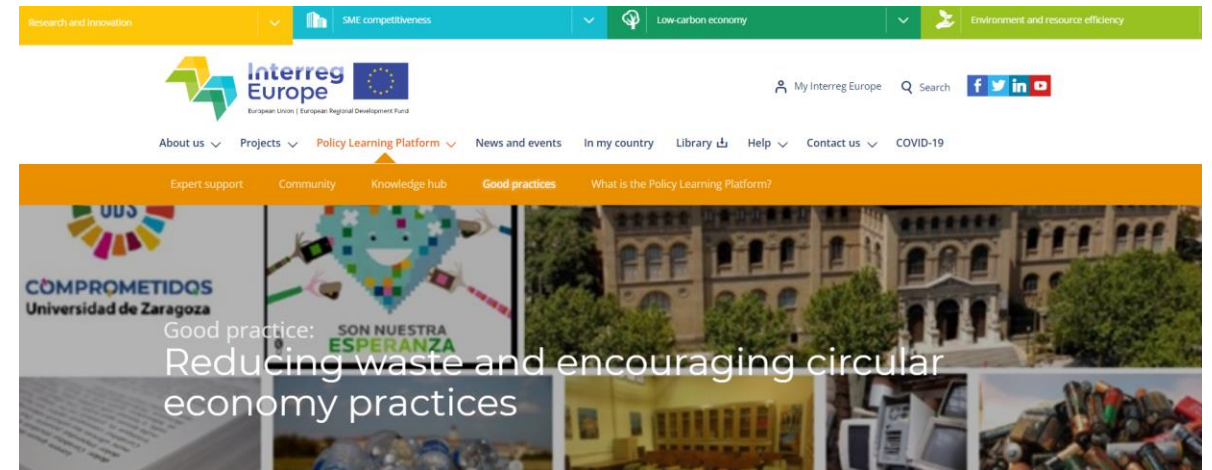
Research and innovation
SME competitiveness
Low-carbon economy
Environment and resource efficiency

Interreg Europe
European Union | European Regional Development Fund

My Interreg Europe
Search

About us
Projects
Policy Learning Platform
News and events
In my country
Library
Help
Contact us
COVID-19

Expert support
Community
Knowledge hub
Good practices
What is the Policy Learning Platform?

ODS
COMPROMETIDOS
Universidad de Zaragoza
SON NUESTRA ESPERANZA

Good practice:
Reducing waste and encouraging circular economy practices